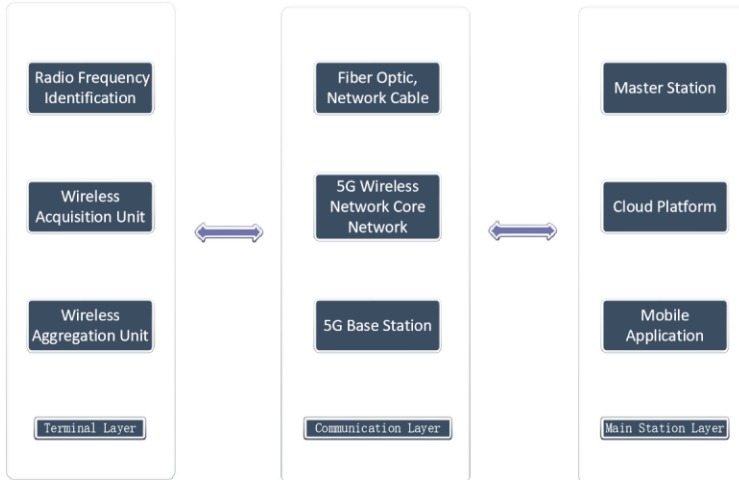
Radio Frequency Identification

Wireless Acquisition Unit

Wireless Aggregation Unit

Terminal Layer

Fiber Optic, Network Cable

5G Wireless Network Core Network

5G Base Station

Communication Layer

Master Station

Cloud Platform

Mobile Application

Main Station Layer